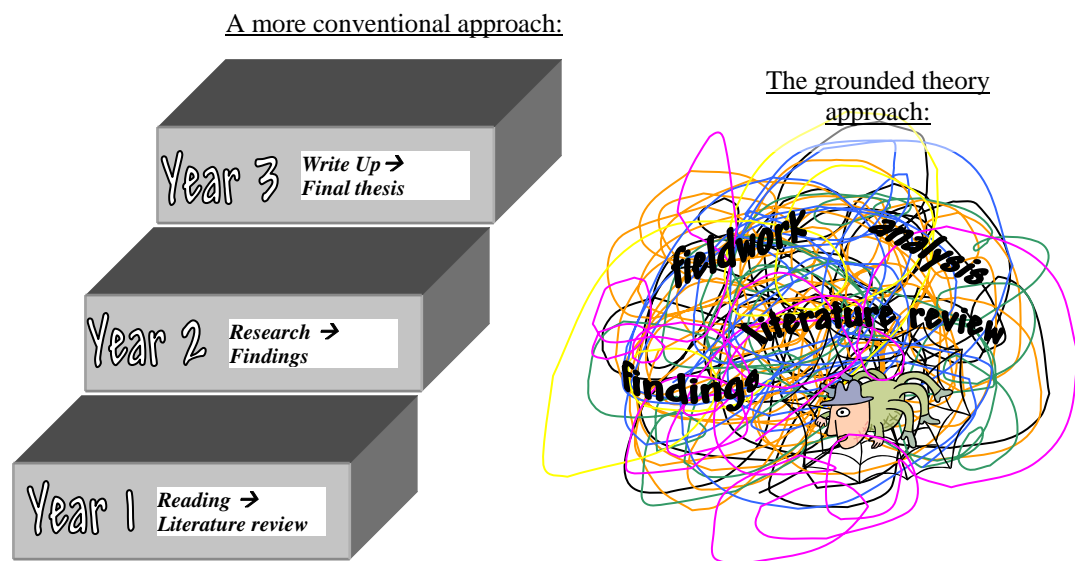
A more conventional approach:

Year 3 Write Up → Final thesis

Year 2 Research → Findings

Year 1 Reading → Literature review

The grounded theory approach:

fieldwork

analysis

literature review

findings